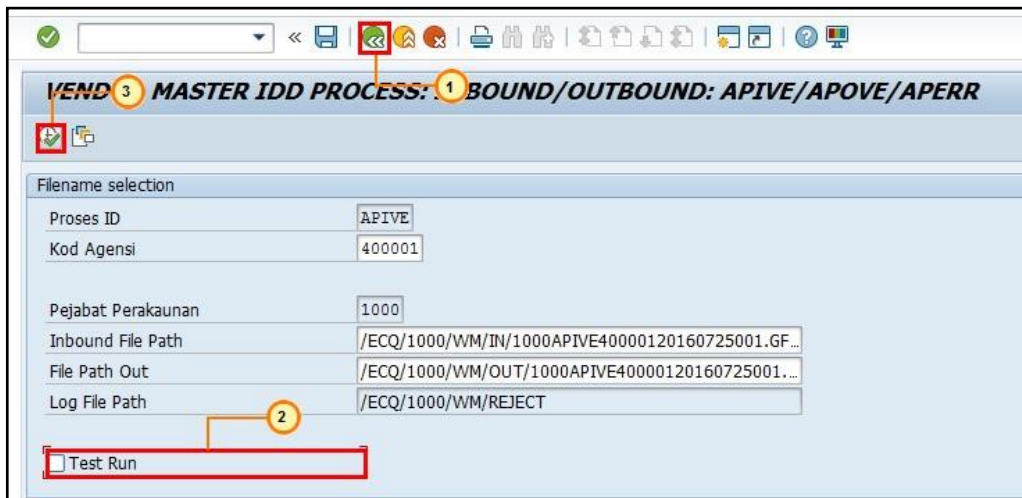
VEND 3 MASTER IDD PROCESS: 1 BOUND/OUTBOUND: APIVE/APOVE/APERR

Filename selection

| | |
|---|---|
| Proses ID | APIVE |
| Kod Agensi | 400001 |
| Pejabat Perakaunan | 1000 |
| Inbound File Path | /ECQ/1000/WM/IN/1000APIVE40000120160725001.GF... |
| File Path Out | /ECQ/1000/WM/OUT/1000APIVE40000120160725001.... |
| Log File Path | /ECQ/1000/WM/REJECT |

2

Test Run